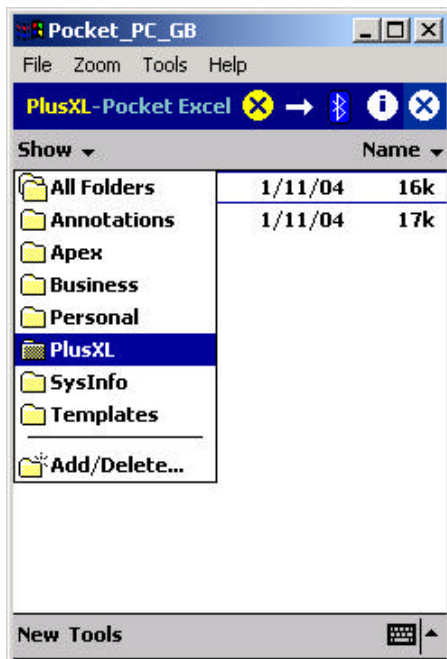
Pocket_PC_GB

File Zoom Tools Help

PlusXL-Pocket Excel

Show ▾ Name ▾

All Folders 1/11/04 16k

Annotations 1/11/04 17k

Apex

Business

Personal

PlusXL

SysInfo

Templates

Add/Delete...

New Tools